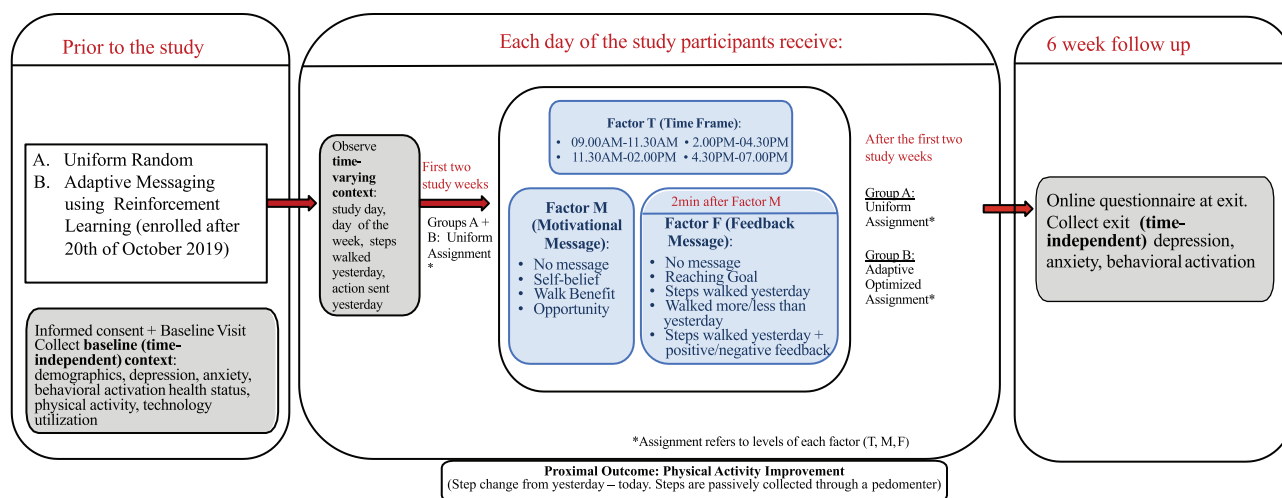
Prior to the study

A. Uniform Random
B. Adaptive Messaging using Reinforcement Learning (enrolled after 20th of October 2019)

Informed consent + Baseline Visit
Collect **baseline (time-independent) context**: demographics, depression, anxiety, behavioral activation health status, physical activity, technology utilization

Each day of the study participants receive:

Observe **time-varying context**: study day, day of the week, steps walked yesterday, action sent yesterday

First two study weeks

Groups A + B: Uniform Assignment *

Factor T (Time Frame):
• 09.00AM-11.30AM • 2.00PM-04.30PM
• 11.30AM-02.00PM • 4.30PM-07.00PM

Factor M (Motivational Message):
• No message
• Self-belief
• Walk Benefit
• Opportunity

2min after Factor M

Factor F (Feedback Message):
• No message
• Reaching Goal
• Steps walked yesterday
• Walked more/less than yesterday
• Steps walked yesterday + positive/negative feedback

After the first two study weeks

Group A: Uniform Assignment*

Group B: Adaptive Optimized Assignment*

*Assignment refers to levels of each factor (T, M, F)

6 week follow up

Online questionnaire at exit. Collect exit **(time-independent)** depression, anxiety, behavioral activation

**Proximal Outcome: Physical Activity Improvement**
(Step change from yesterday – today. Steps are passively collected through a pedometer)